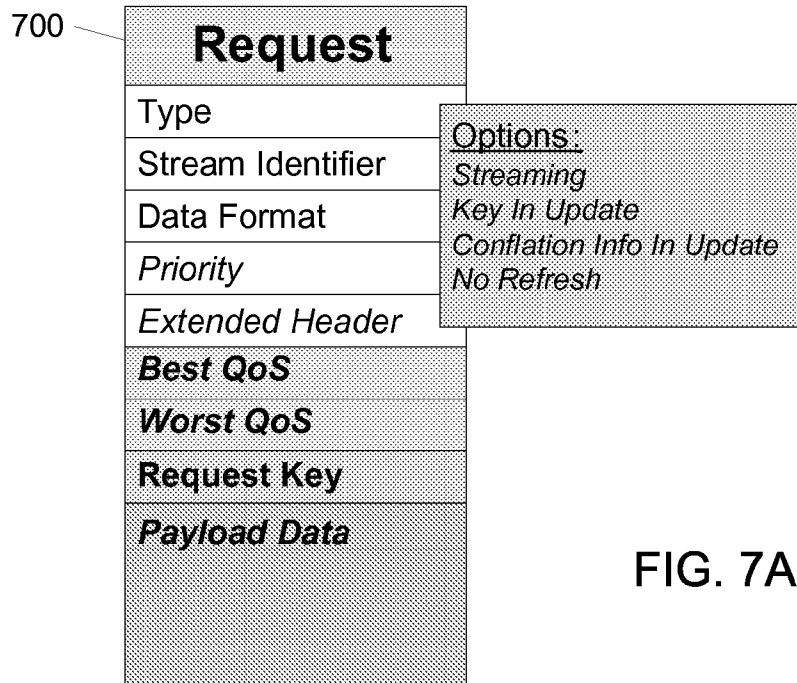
700

Request

Type

Stream Identifier

Data Format

Priority

Extended Header

Best QoS

Worst QoS

Request Key

Payload Data

Options:
Streaming
Key In Update
Conflation Info In Update
No Refresh

FIG. 7A